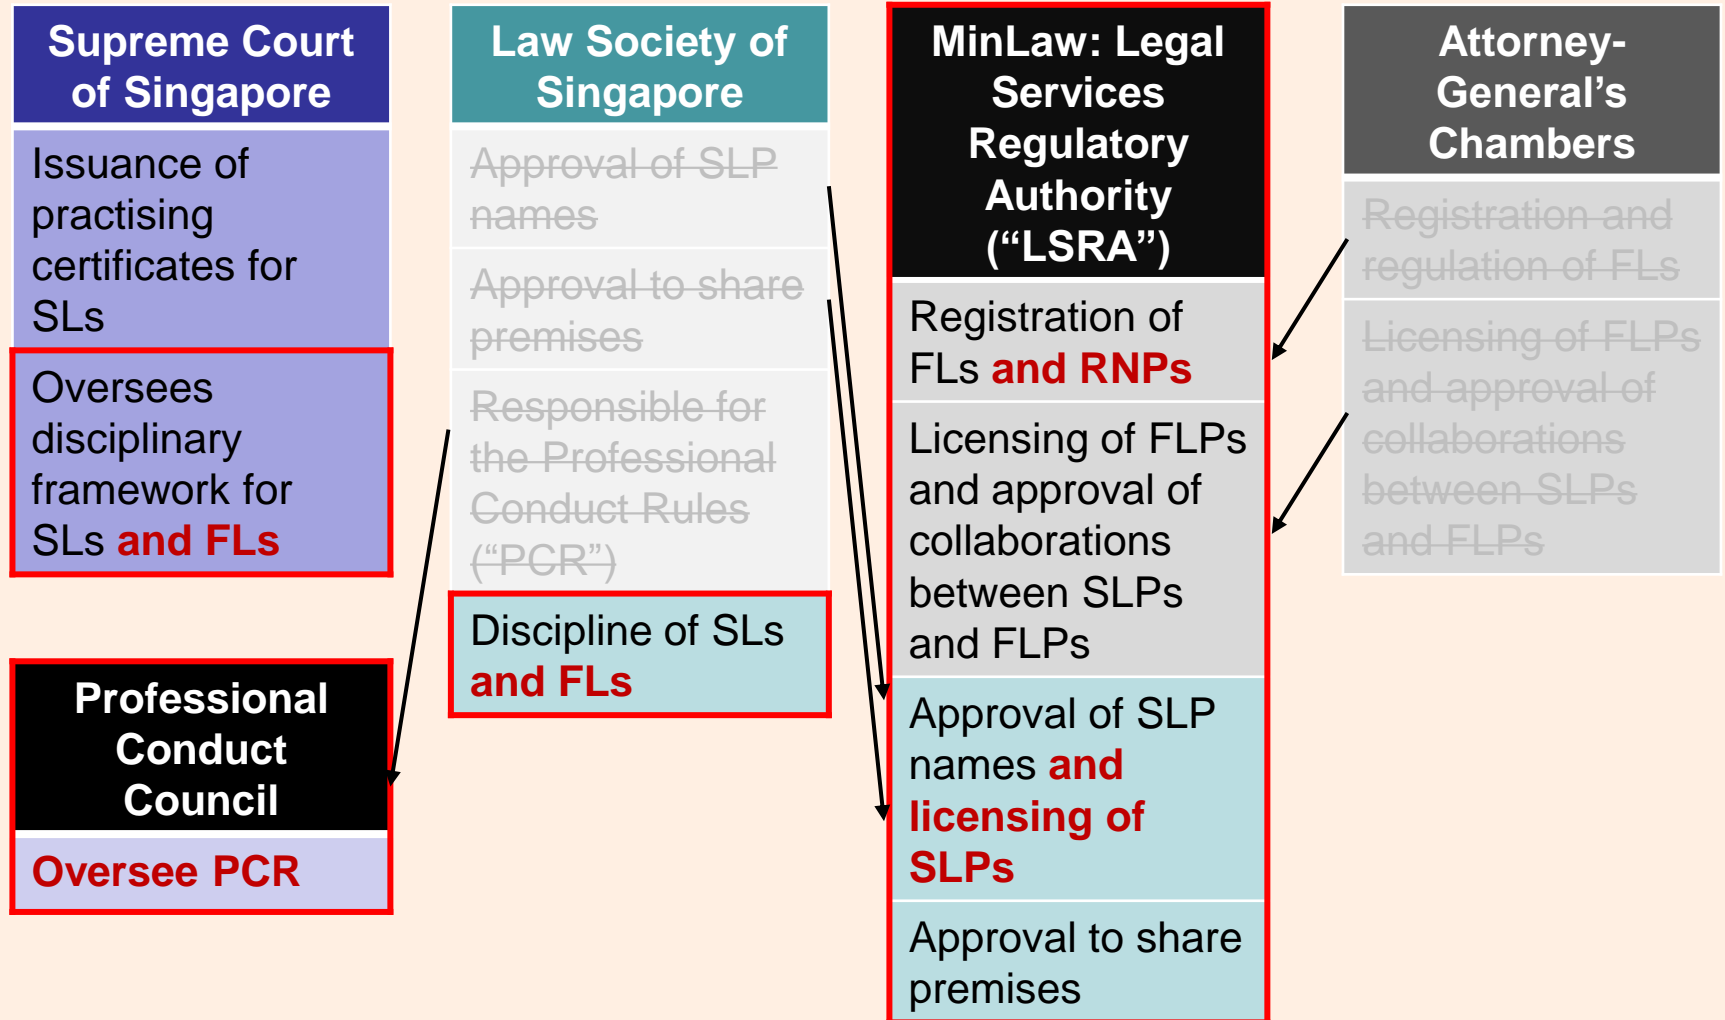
Supreme Court of Singapore

Issuance of practising certificates for SLs

Oversees disciplinary framework for SLs and FLs

Professional Conduct Council

Oversee PCR

Law Society of Singapore

~~Approval of SLP names~~

~~Approval to share premises~~

~~Responsible for the Professional Conduct Rules (“PCR”)~~

Discipline of SLs and FLs

MinLaw: Legal Services Regulatory Authority (“LSRA”)

Registration of FLs and RNPs

Licensing of FLPs and approval of collaborations between SLPs and FLPs

Approval of SLP names and licensing of SLPs

Approval to share premises

Attorney-General’s Chambers

~~Registration and regulation of FLs~~

~~Licensing of FLPs and approval of collaborations between SLPs and FLPs~~